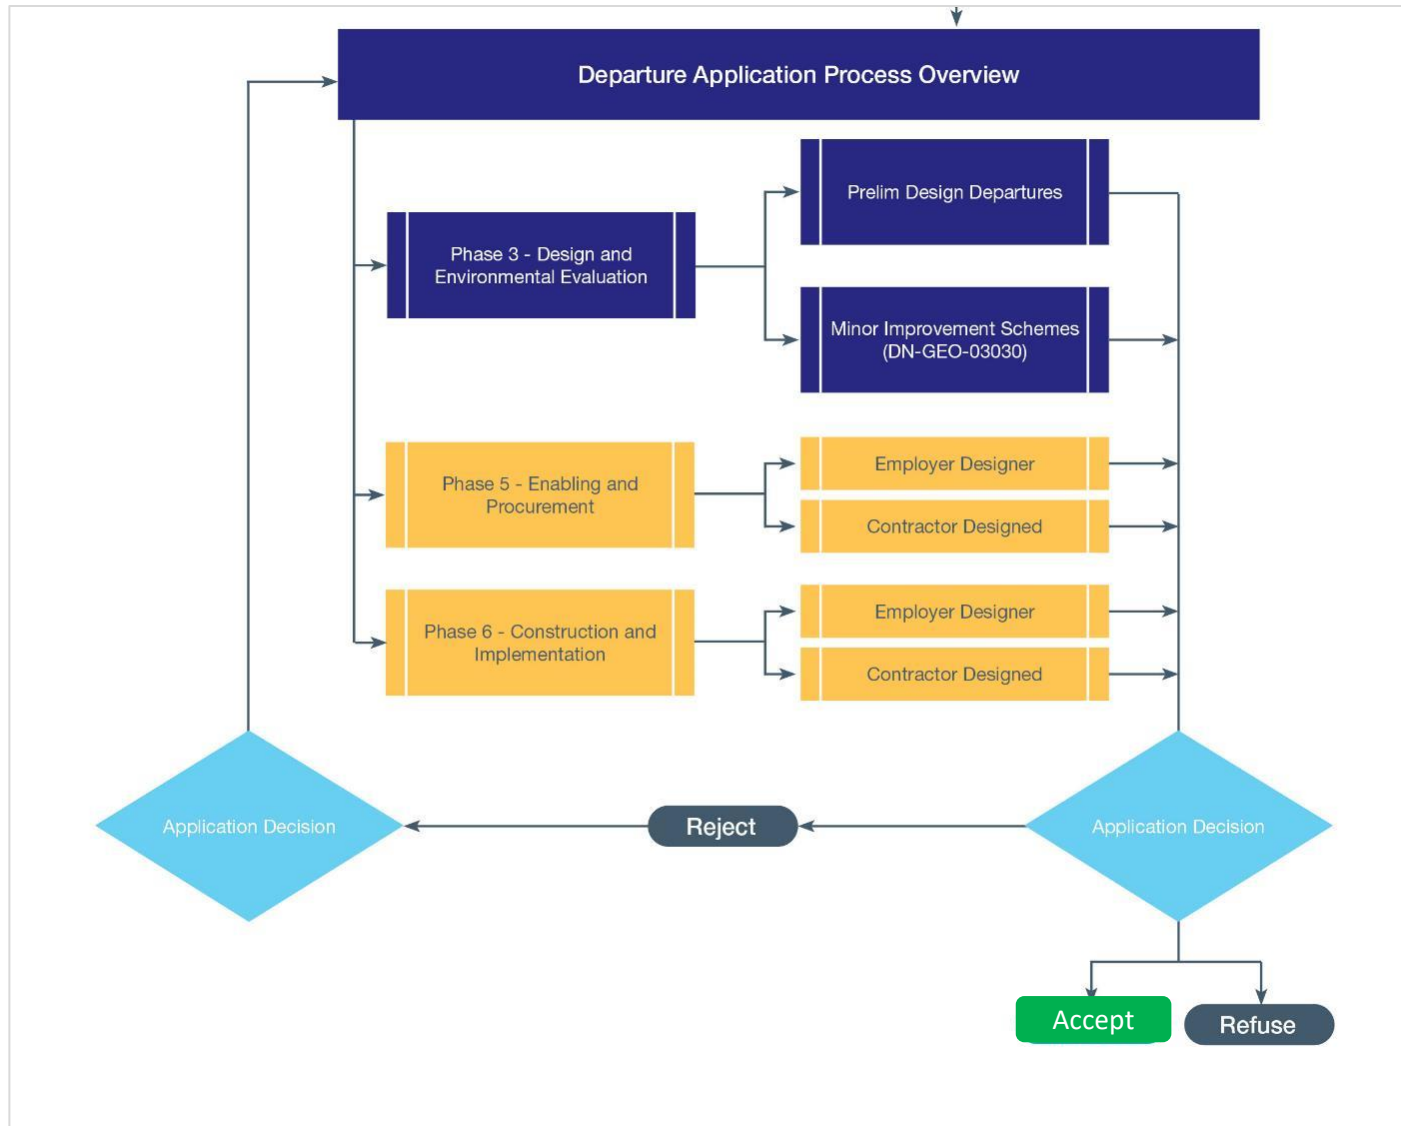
Departure Application Process Overview

Phase 3 - Design and Environmental Evaluation

Prelim Design Departures

Minor Improvement Schemes (DN-GEO-03030)

Phase 5 - Enabling and Procurement

Employer Designer

Contractor Designed

Phase 6 - Construction and Implementation

Employer Designer

Contractor Designed

Application Decision

Reject

Application Decision

Accept

Refuse